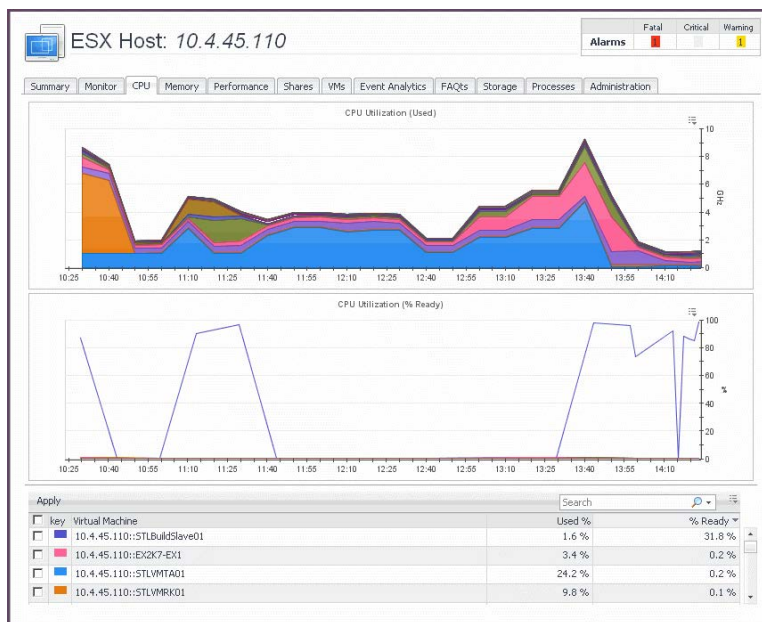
ESX Host: 10.4.45.110

|  | Fatal | Critical | Warning |
|---|---|---|---|
| Alarms | 1 |  | 1 |

Summary | Monitor | CPU | Memory | Performance | Shares | VMs | Event Analytics | FAQts | Storage | Processes | Administration

CPU Utilization (Used)

10 8 6 4 2 0

GHz

10:25 10:40 10:55 11:10 11:25 11:40 11:55 12:10 12:25 12:40 12:55 13:10 13:25 13:40 13:55 14:10

CPU Utilization (% Ready)

100 80 60 40 20 0

%

10:25 10:40 10:55 11:10 11:25 11:40 11:55 12:10 12:25 12:40 12:55 13:10 13:25 13:40 13:55 14:10

Apply

Search

|  | key | Virtual Machine | Used % | % Ready |
|---|---|---|---|---|
| ☐ |  | 10.4.45.110::STLBuildSlave01 | 1.6 % | 31.8 % |
| ☐ |  | 10.4.45.110::EX2K7-EX1 | 3.4 % | 0.2 % |
| ☐ |  | 10.4.45.110::STLVMTA01 | 24.2 % | 0.2 % |
| ☐ |  | 10.4.45.110::STLVMRK01 | 9.8 % | 0.1 % |